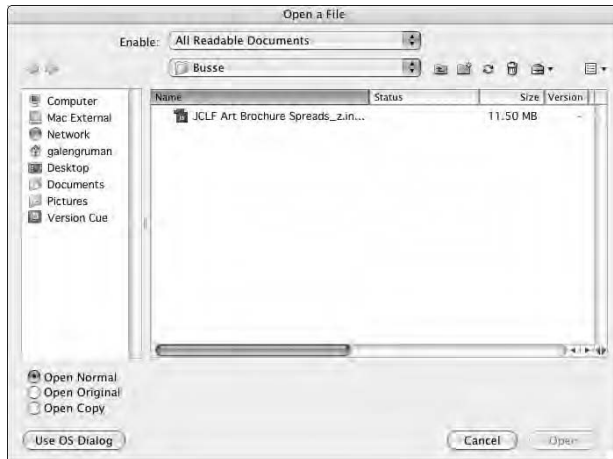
Open a File

Enable: All Readable Documents

Busse

Computer
Mac External
Network
galengruman
Desktop
Documents
Pictures
Version Cue

| Name | Status | Size | Version |
|---|---|---|---|
| JCLF Art Brochure Spreads_z.in... | | 11.50 MB | – |

Open Normal
Open Original
Open Copy

Use OS Dialog

Cancel

Open